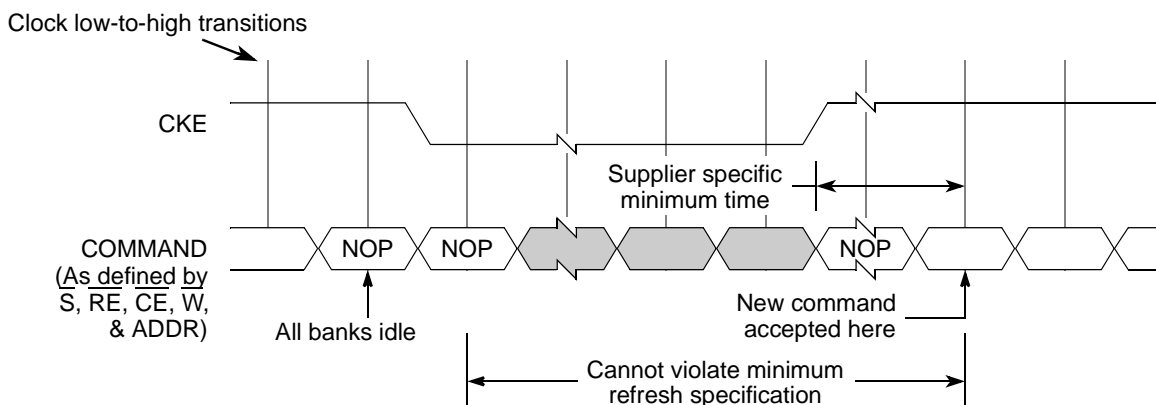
Clock low-to-high transitions

CKE

Supplier specific minimum time

COMMAND (As defined by $\overline{S}$, $\overline{RE}$, $\overline{CE}$, $\overline{W}$, & ADDR)

NOP

NOP

NOP

All banks idle

New command accepted here

Cannot violate minimum refresh specification